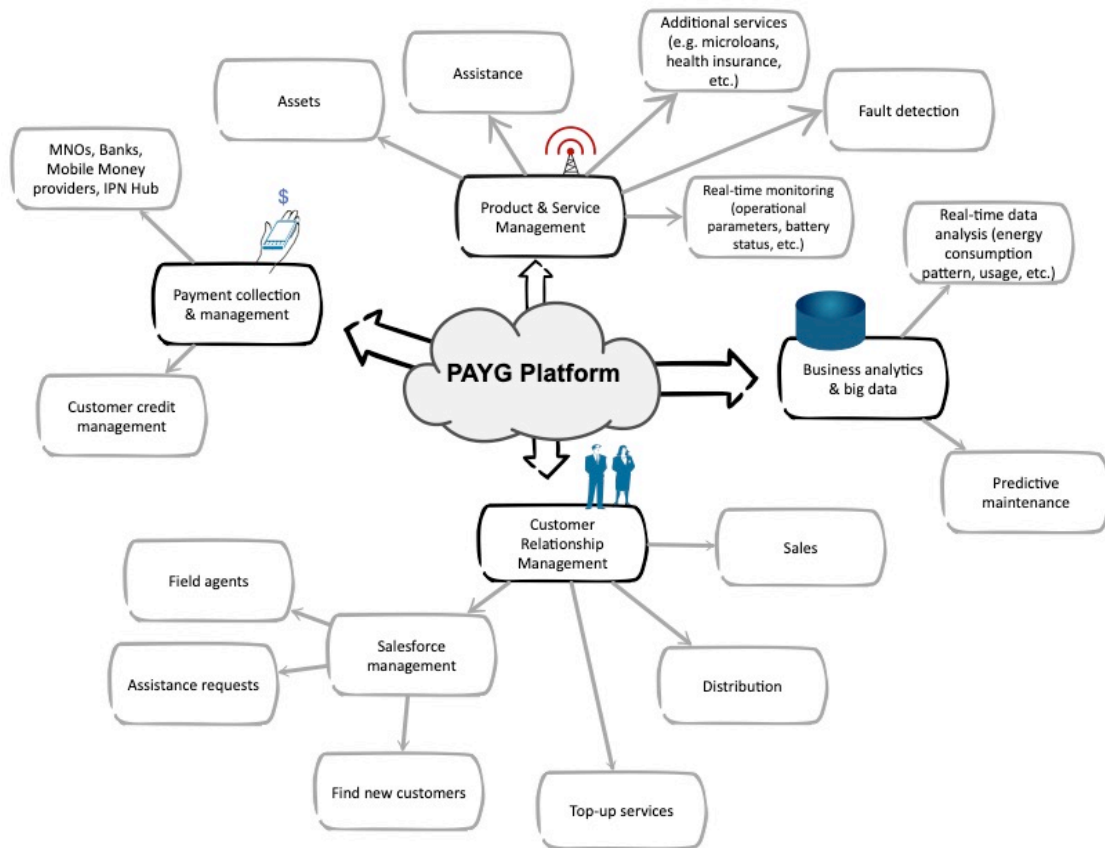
Assets

Assistance

Additional services (e.g. microloans, health insurance, etc.)

Fault detection

MNOs, Banks, Mobile Money providers, IPN Hub

$

Product & Service Management

Real-time monitoring (operational parameters, battery status, etc.)

Real-time data analysis (energy consumption pattern, usage, etc.)

Payment collection & management

PAYG Platform

Business analytics & big data

Customer credit management

Predictive maintenance

Customer Relationship Management

Sales

Field agents

Salesforce management

Assistance requests

Distribution

Find new customers

Top-up services